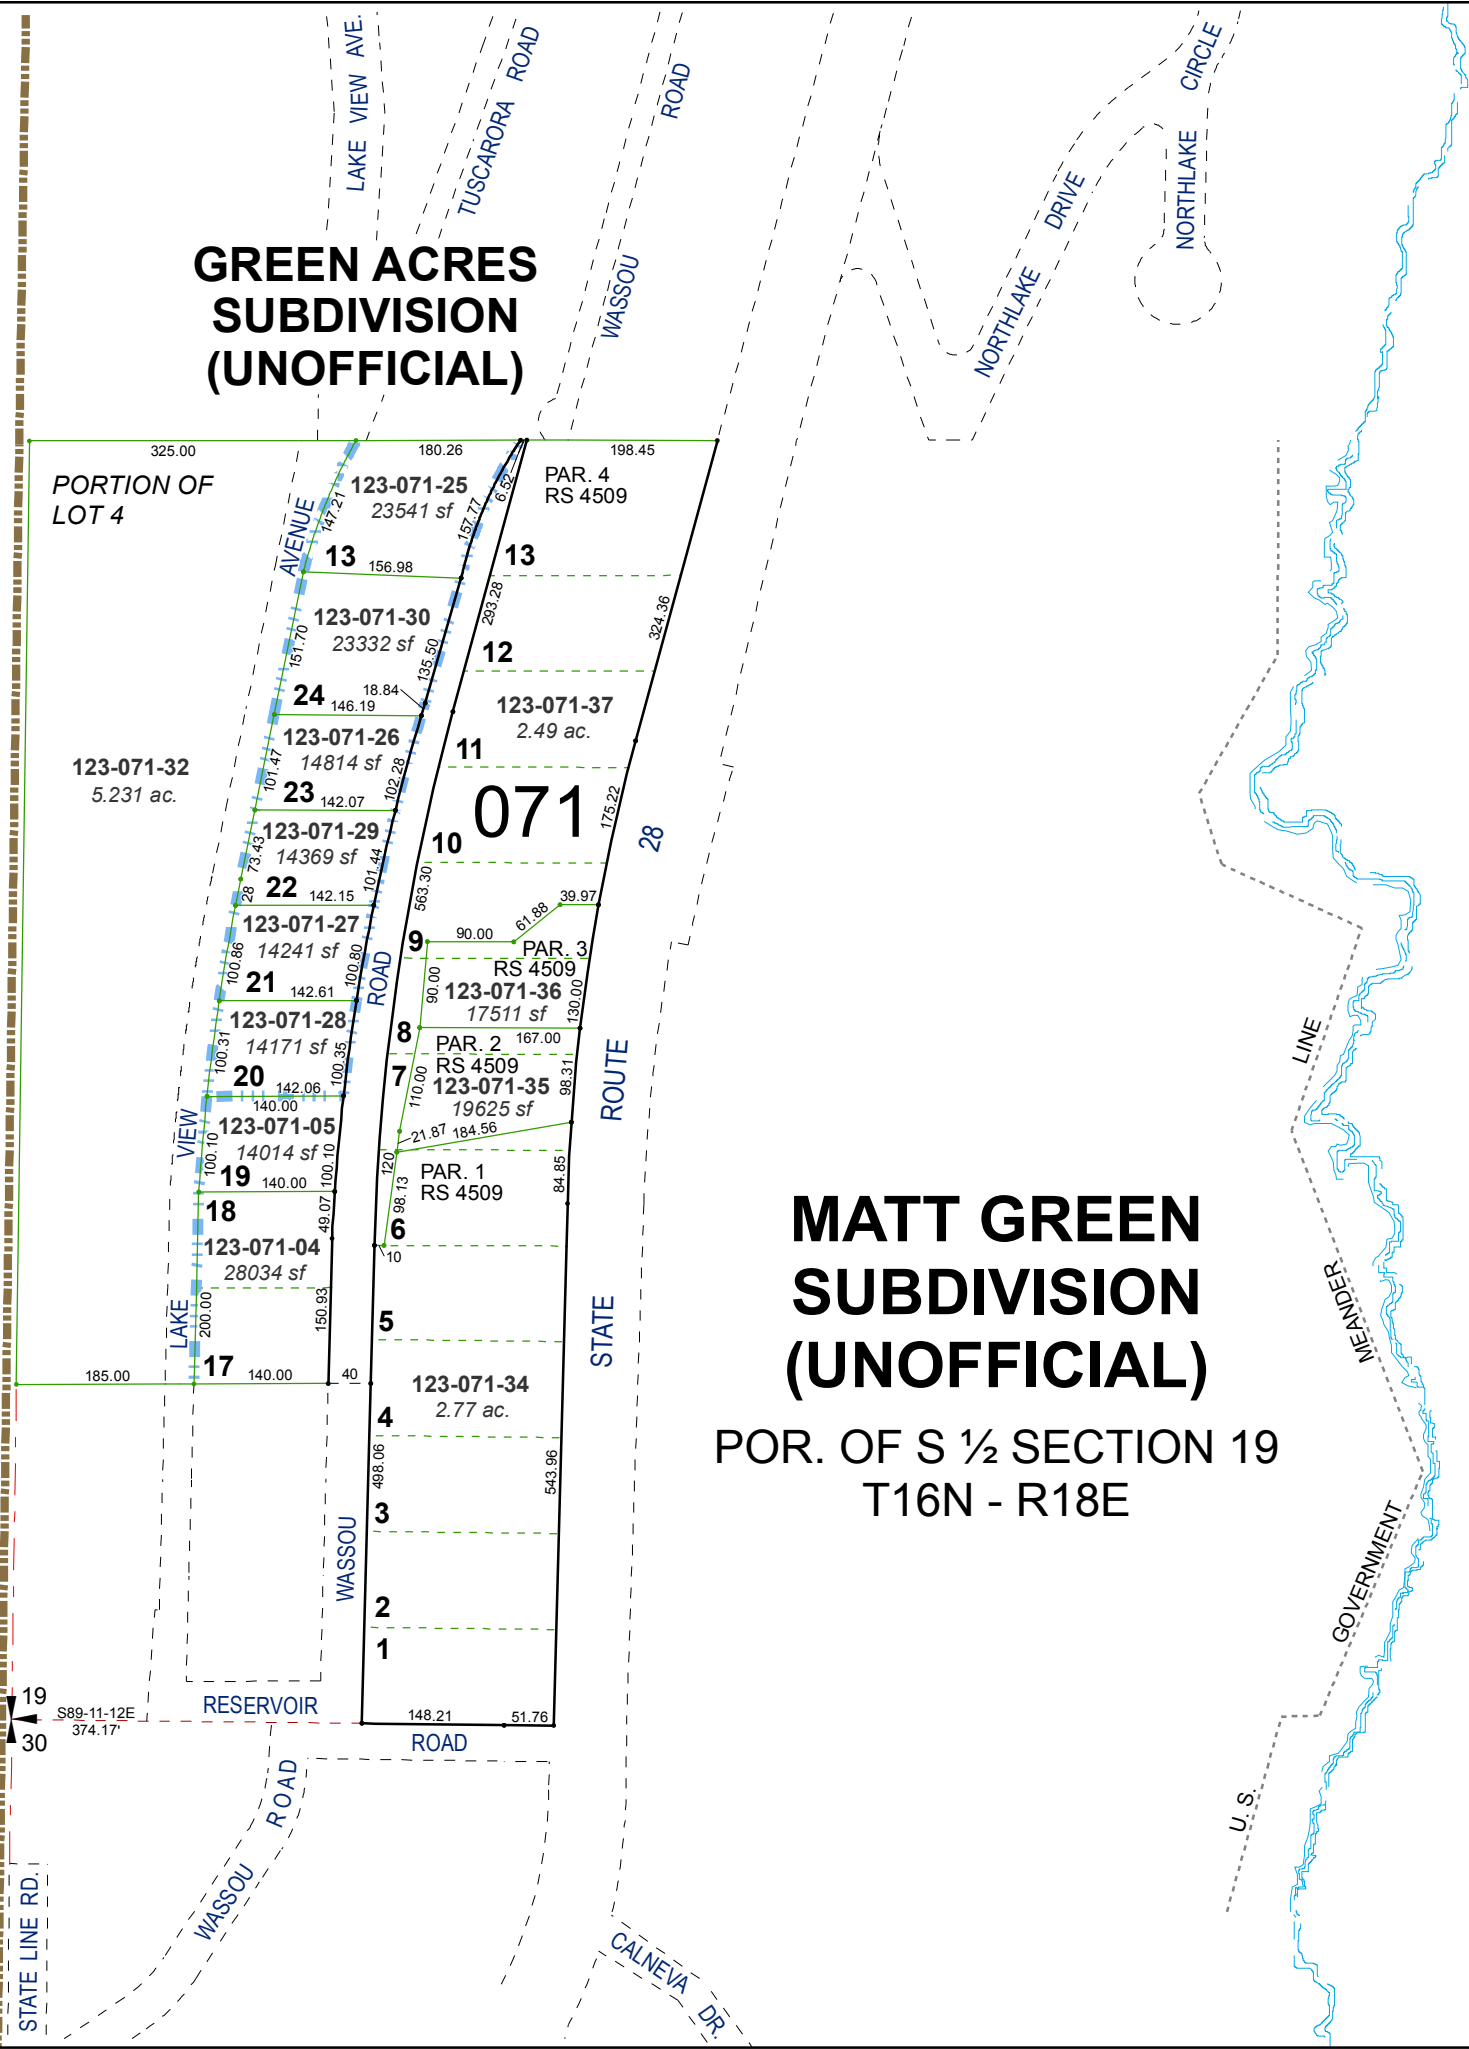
LAKE VIEW AVE.

TUSCARORA ROAD

WASSOU ROAD

NORTHLAKE DRIVE

CIRCLE

NORTHLAKE

GREEN ACRES SUBDIVISION (UNOFFICIAL)

325.00
180.26
198.45

PORTION OF LOT 4

PAR. 4
RS 4509

123-071-25
23541 sf
147.21
157.77
6.52

AVENUE

13
156.98
13
293.28
324.36

123-071-30
23332 sf
151.70
135.50

12

24
18.84
146.19

123-071-37
2.49 ac.

123-071-26
14814 sf
101.47
102.28

11

123-071-32
5.231 ac.

23
142.07

071

175.22

123-071-29
14369 sf
73.43
101.44

10
563.30

28

22
28
142.15

123-071-27
14241 sf
100.86
100.80

ROAD

9
90.00
61.88
39.97

PAR. 3
RS 4509
123-071-36
17511 sf
90.00
130.00

21
142.61

123-071-28
14171 sf
100.31
100.35

8
PAR. 2
167.00
RS 4509

7
123-071-35
19625 sf
110.00
98.31

ROUTE

20
142.06
140.00

123-071-05
14014 sf
100.10
100.10

VIEW

21.87
184.56

PAR. 1
RS 4509
120
98.13
84.85

19
140.00

18
49.07

6
10

123-071-04
28034 sf
200.00
150.93

MATT GREEN SUBDIVISION (UNOFFICIAL)

5

STATE

LAKE

17
185.00
140.00
40

123-071-34
2.77 ac.

4

POR. OF S ½ SECTION 19
T16N - R18E

498.06
543.96

3

WASSOU

2

1

19
30
S89-11-12E
374.17'

RESERVOIR

148.21
51.76

ROAD

WASSOU ROAD

STATE LINE RD.

CALNEVA DR.

U.S. GOVERNMENT MEANDER LINE